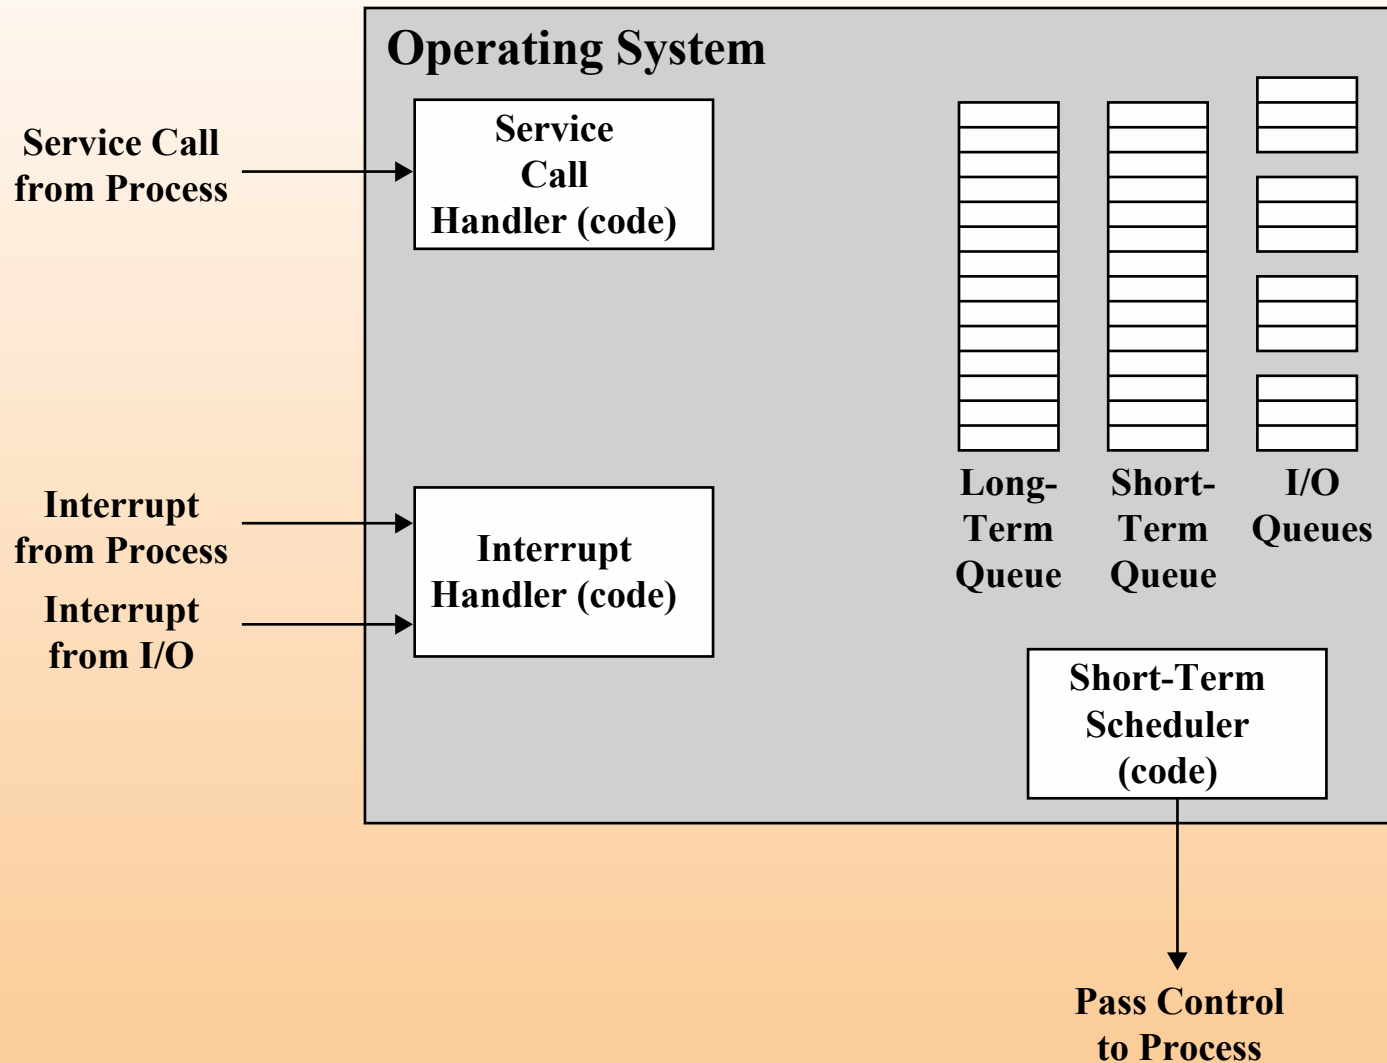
Operating System

Service Call from Process

Service Call Handler (code)

Long-Term Queue

Short-Term Queue

I/O Queues

Interrupt from Process

Interrupt from I/O

Interrupt Handler (code)

Short-Term Scheduler (code)

Pass Control to Process